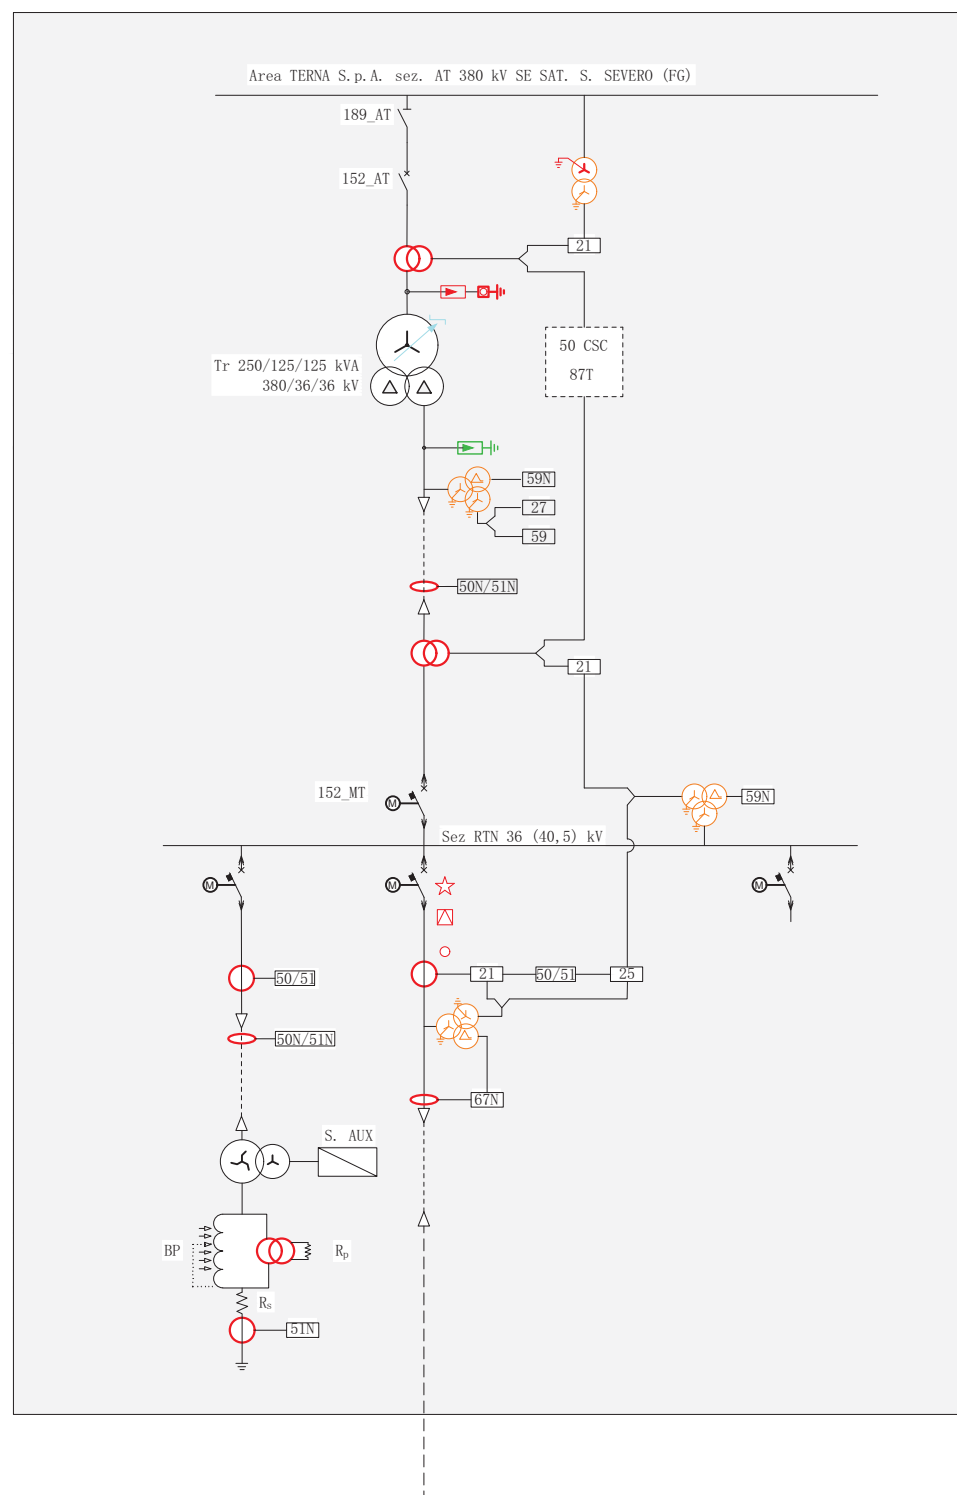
Area TERNA S.p.A. sez. AT 380 kV SE SAT. S. SEVERO (FG)

189_AT

152_AT

21

50 CSC

87T

Tr 250/125/125 kVA
380/36/36 kV

59N

27

59

50N/51N

21

152_MT

59N

Sez RTN 36 (40,5) kV

50/51

21

50/51

25

50N/51N

67N

S. AUX

BP

$R_p$

$R_s$

51N